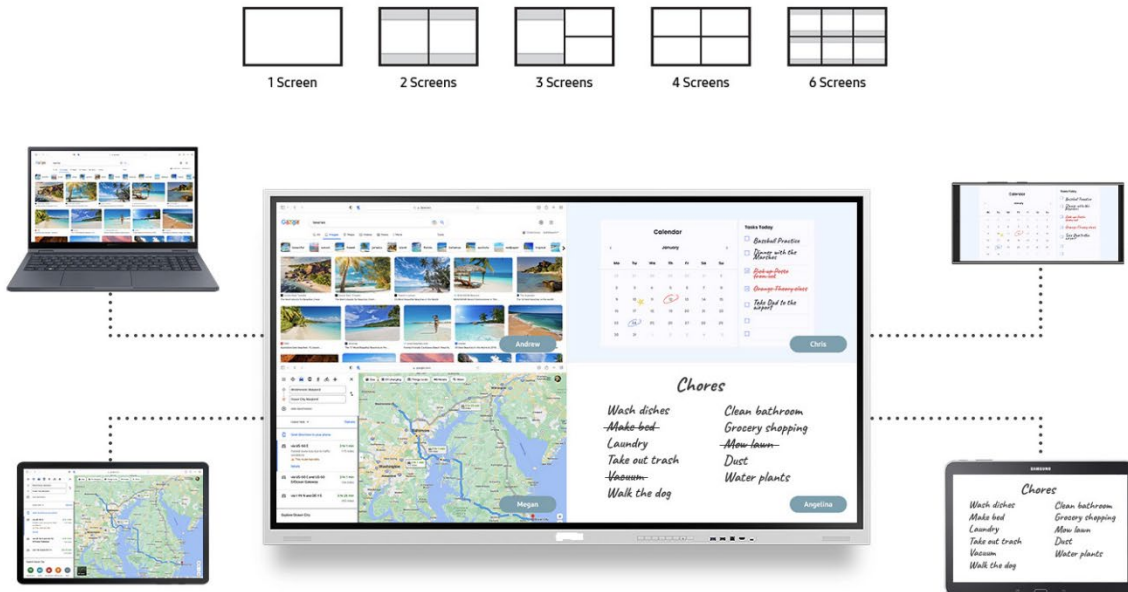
1 Screen

2 Screens

3 Screens

4 Screens

6 Screens

Andrew

Calendar

January

Tasks Today

Baseball Practice

Dinner with the Marches

Pick up Pasta from oil

Orange Theory class

Take Dad to the airport

Chris

Megan

Chores

Wash dishes

Make bed

Laundry

Take out trash

Vacuum

Walk the dog

Clean bathroom

Grocery shopping

Mow lawn

Dust

Water plants

Angelina

SAMSUNG

Chores

Wash dishes

Make bed

Laundry

Take out trash

Vacuum

Walk the dog

Clean bathroom

Grocery shopping

Mow lawn

Dust

Water plants